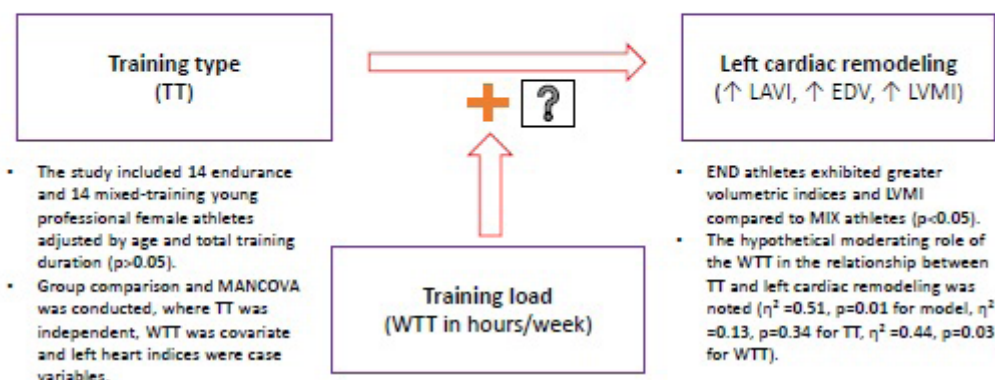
**Training type**
(TT)

?

**Left cardiac remodeling**
(↑ LAVI, ↑ EDV, ↑ LVMI)

- The study included 14 endurance and 14 mixed-training young professional female athletes adjusted by age and total training duration (p>0.05).
- Group comparison and MANCOVA was conducted, where TT was independent, WTT was covariate and left heart indices were case variables.

**Training load**
(WTT in hours/week)

- END athletes exhibited greater volumetric indices and LVMI compared to MIX athletes (p<0.05).
- The hypothetical moderating role of the WTT in the relationship between TT and left cardiac remodeling was noted ($\eta^2$ =0.51, p=0.01 for model, $\eta^2$ =0.13, p=0.34 for TT, $\eta^2$ =0.44, p=0.03 for WTT).